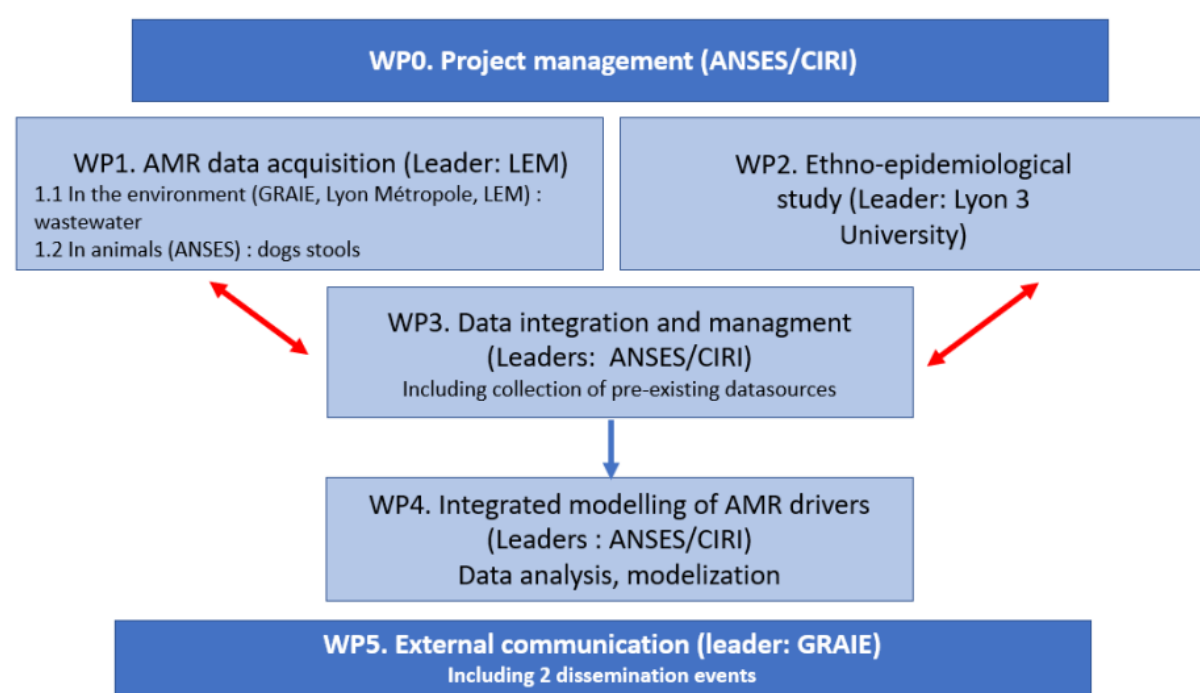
WP0. Project management (ANSES/CIRI)

WP1. AMR data acquisition (Leader: LEM)
1.1 In the environment (GRAIE, Lyon Métropole, LEM) : wastewater
1.2 In animals (ANSES) : dogs stools

WP2. Ethno-epidemiological study (Leader: Lyon 3 University)

WP3. Data integration and managment (Leaders: ANSES/CIRI)
Including collection of pre-existing datasources

WP4. Integrated modelling of AMR drivers (Leaders : ANSES/CIRI)
Data analysis, modelization

WP5. External communication (leader: GRAIE)
Including 2 dissemination events